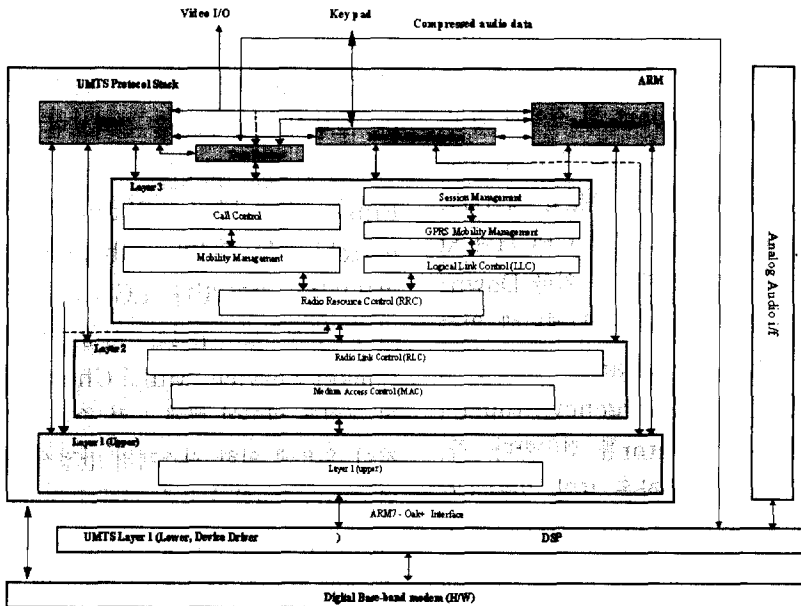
Video I/O

Key pad

Compressed audio data

UMTS Protocol Stack

ARM

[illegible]

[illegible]

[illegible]

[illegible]

Layer 3

Call Control

Mobility Management

Session Management

GPRS Mobility Management

Logical Link Control (LLC)

Radio Resource Control (RRC)

Layer 2

Radio Link Control (RLC)

Medium Access Control (MAC)

Layer 1 (Upper)

Layer 1 (upper)

Analog Audio I/f

ARM7 - Oak+ Interface

UMTS Layer 1 (Lower, Device Driver

DSP

Digital Base-band modem (H/W)